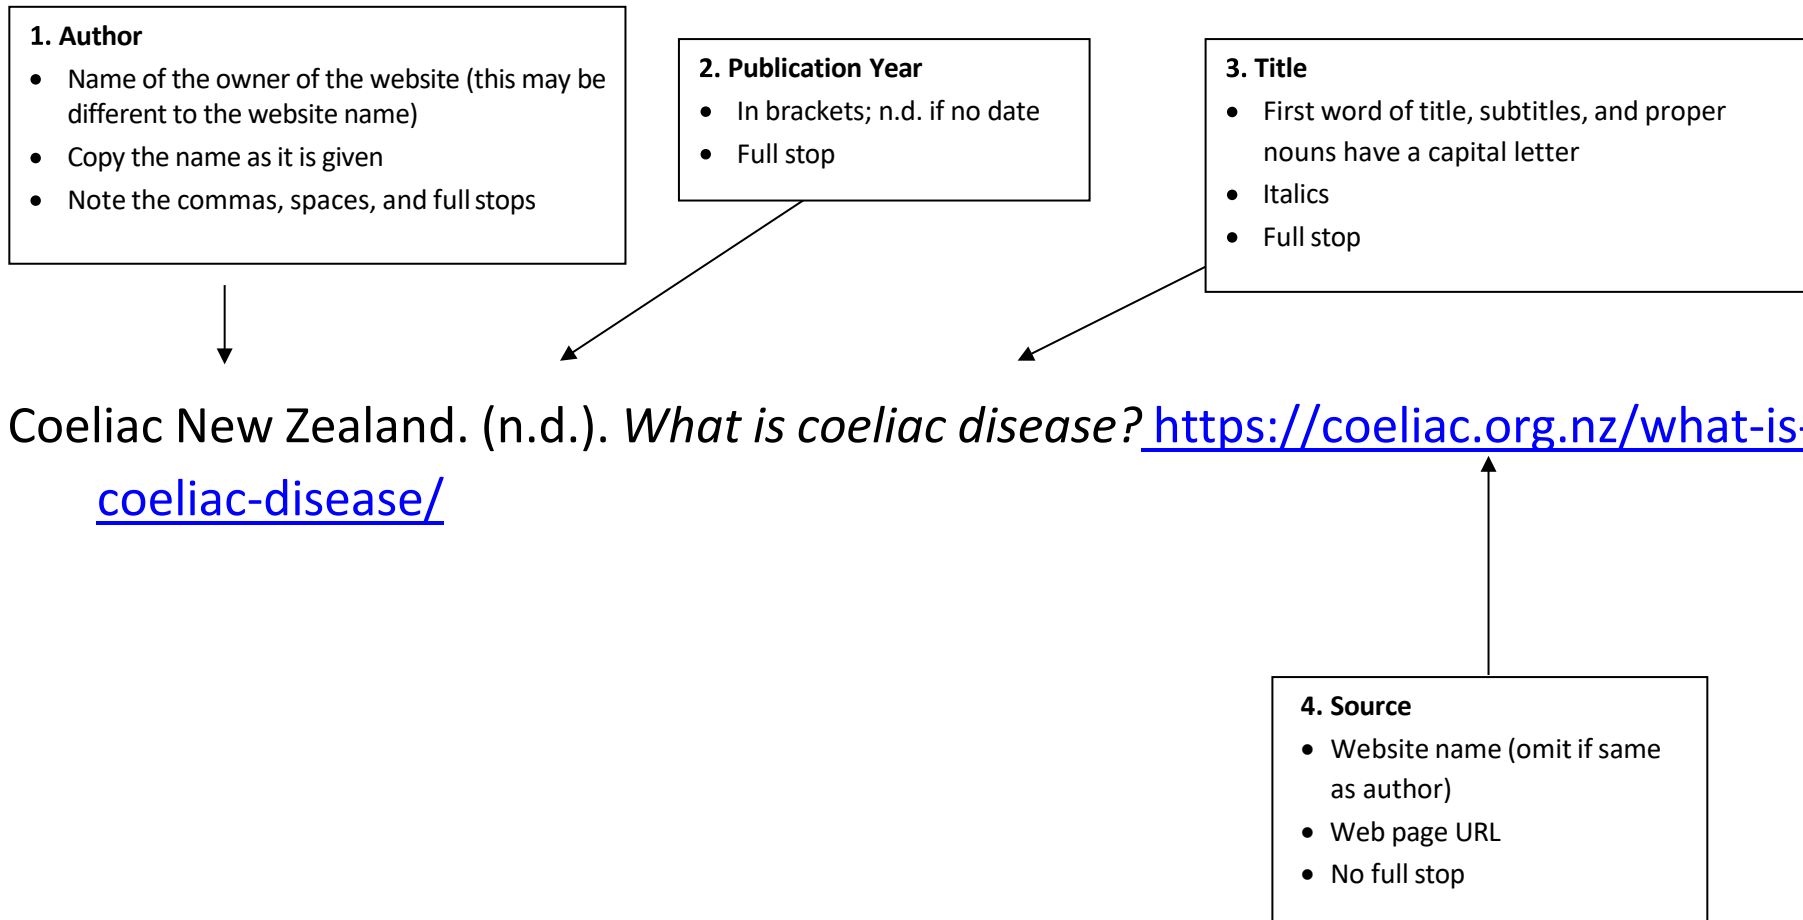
**1. Author**
- Name of the owner of the website (this may be different to the website name)
- Copy the name as it is given
- Note the commas, spaces, and full stops

**2. Publication Year**
- In brackets; n.d. if no date
- Full stop

**3. Title**
- First word of title, subtitles, and proper nouns have a capital letter
- Italics
- Full stop

Coeliac New Zealand. (n.d.). *What is coeliac disease?* https://coeliac.org.nz/what-is-coeliac-disease/

**4. Source**
- Website name (omit if same as author)
- Web page URL
- No full stop